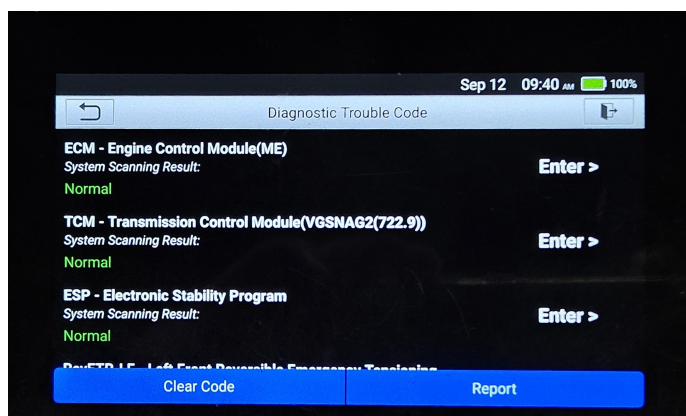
Sep 12 09:40 AM 100%

Diagnostic Trouble Code

ECM - Engine Control Module(ME)
System Scanning Result:
Normal
Enter >

TCM - Transmission Control Module(VGSNAG2(722.9))
System Scanning Result:
Normal
Enter >

ESP - Electronic Stability Program
System Scanning Result:
Normal
Enter >

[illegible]

Clear Code

Report